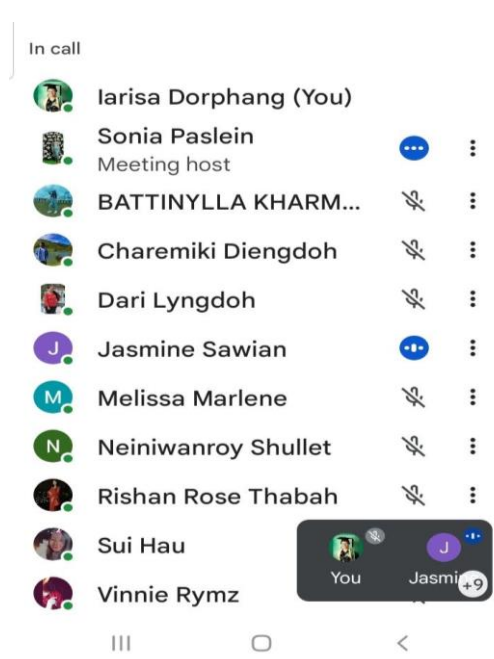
In call

Iarisa Dorphang (You)

Sonia Paslein
Meeting host

BATTINYLLA KHARM...

Charemiki Diengdoh

Dari Lyngdoh

J Jasmine Sawian

M Melissa Marlene

N Neiniwanroy Shullet

Rishan Rose Thabah

Sui Hau

Vinnie Rymz

You

J Jasmi +9